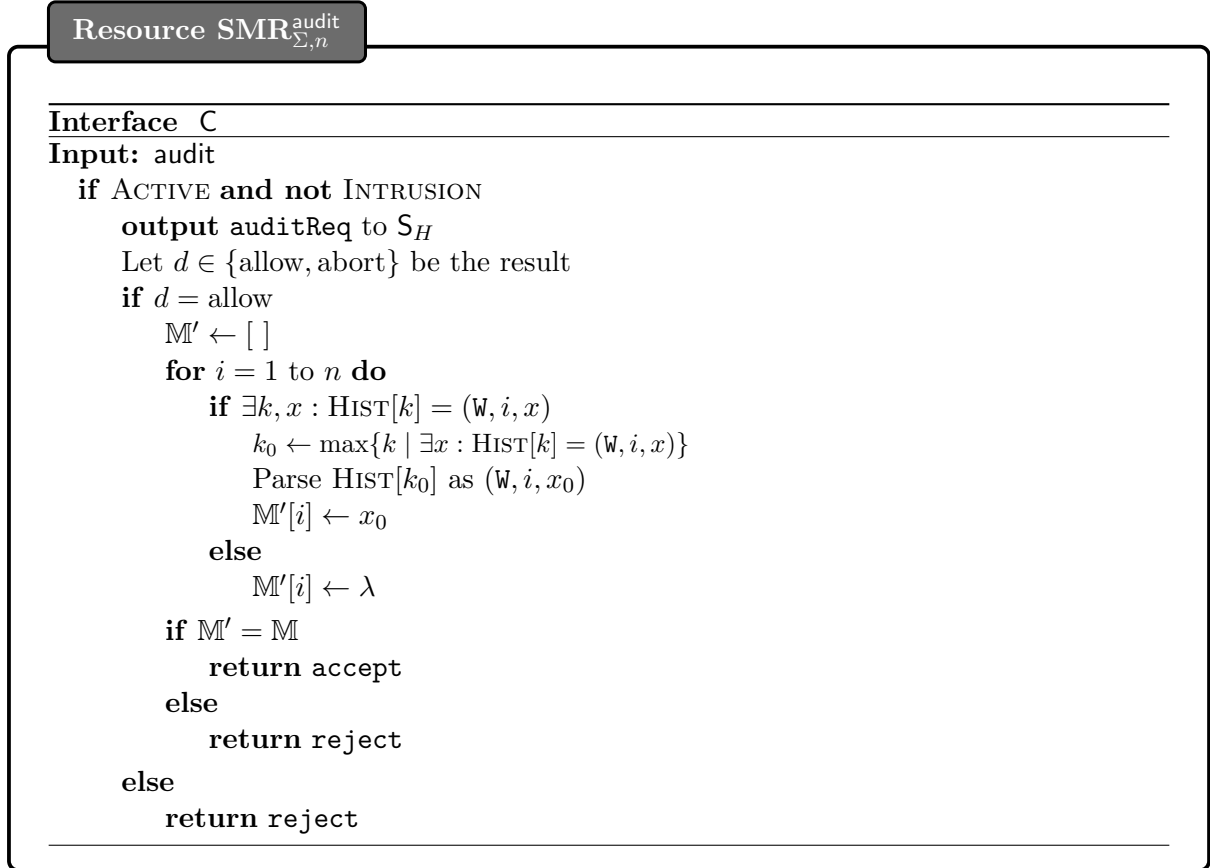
Resource $\mathbf{SMR}_{\Sigma,n}^{\mathsf{audit}}$

**Interface** C

**Input:** audit
**if** ACTIVE **and not** INTRUSION
**output** auditReq to $\mathsf{S}_H$
Let $d \in \{\text{allow}, \text{abort}\}$ be the result
**if** $d = \text{allow}$
$\mathbb{M}' \leftarrow [\ ]$
**for** $i = 1$ to $n$ **do**
**if** $\exists k, x : \text{HIST}[k] = (\mathtt{W}, i, x)$
$k_0 \leftarrow \max\{k \mid \exists x : \text{HIST}[k] = (\mathtt{W}, i, x)\}$
Parse $\text{HIST}[k_0]$ as $(\mathtt{W}, i, x_0)$
$\mathbb{M}'[i] \leftarrow x_0$
**else**
$\mathbb{M}'[i] \leftarrow \lambda$
**if** $\mathbb{M}' = \mathbb{M}$
**return** accept
**else**
**return** reject
**else**
**return** reject